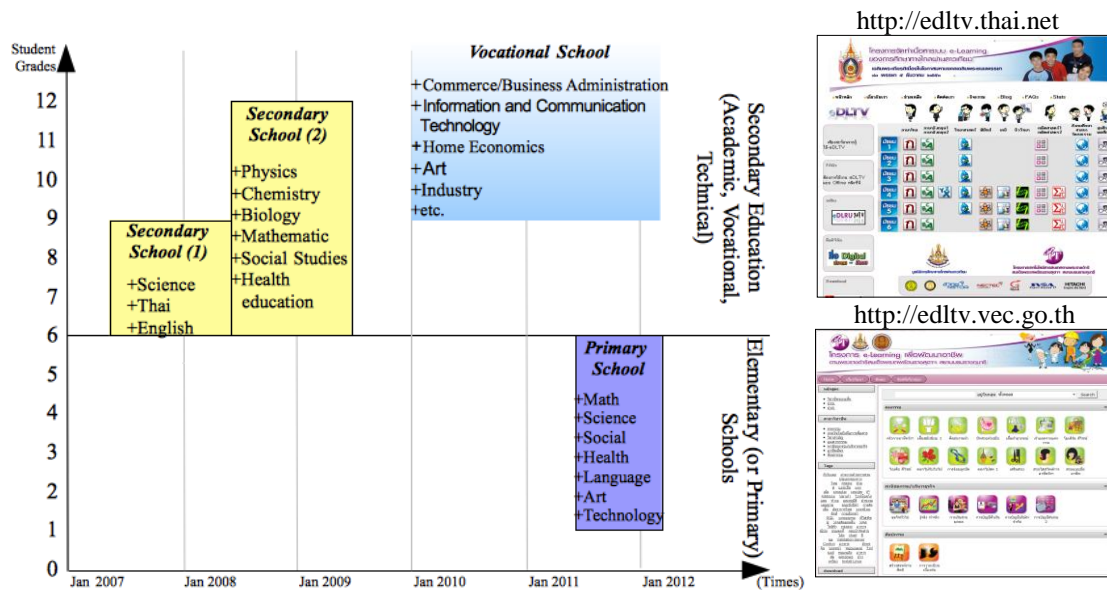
Student Grades

12
11
10
9
8
7
6
5
4
3
2
1
0

Jan 2007 Jan 2008 Jan 2009 Jan 2010 Jan 2011 Jan 2012 (Times)

Secondary School (1)
+Science
+Thai
+English

Secondary School (2)
+Physics
+Chemistry
+Biology
+Mathematic
+Social Studies
+Health education

Vocational School
+Commerce/Business Administration
+Information and Communication Technology
+Home Economics
+Art
+Industry
+etc.

Primary School
+Math
+Science
+Social
+Health
+Language
+Art
+Technology

Secondary Education (Academic, Vocational, Techical)

Elementary (or Primary) Schools

http://edltv.thai.net

http://edltv.vec.go.th